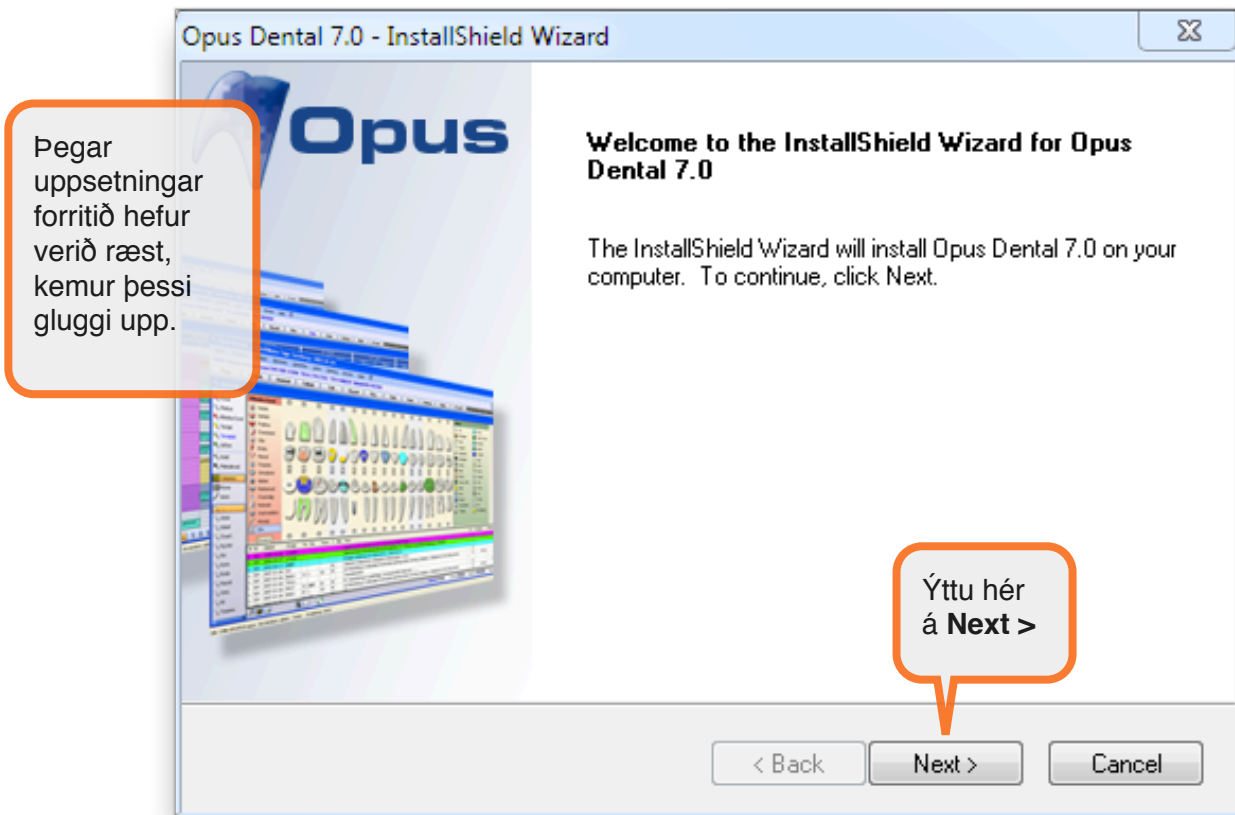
Opus Dental 7.0 - InstallShield Wizard

Þegar uppsetningar forritið hefur verið ræst, kemur þessi gluggi upp.

Opus

Welcome to the InstallShield Wizard for Opus Dental 7.0

The InstallShield Wizard will install Opus Dental 7.0 on your computer. To continue, click Next.

Ýttu hér á **Next >**

< Back

Next >

Cancel